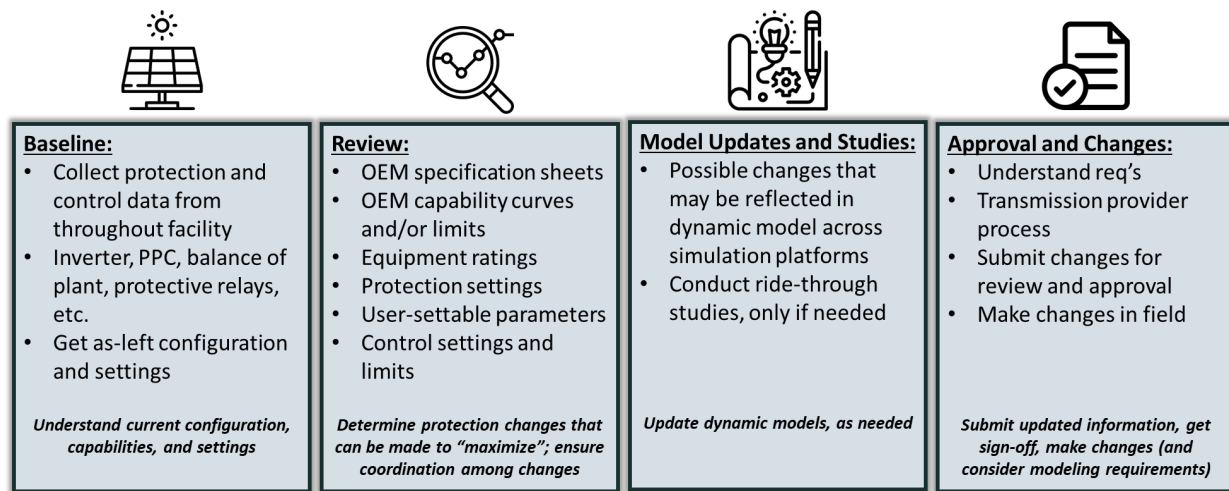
**Baseline:**
- Collect protection and control data from throughout facility
- Inverter, PPC, balance of plant, protective relays, etc.
- Get as-left configuration and settings

*Understand current configuration, capabilities, and settings*

**Review:**
- OEM specification sheets
- OEM capability curves and/or limits
- Equipment ratings
- Protection settings
- User-settable parameters
- Control settings and limits

*Determine protection changes that can be made to "maximize"; ensure coordination among changes*

**Model Updates and Studies:**
- Possible changes that may be reflected in dynamic model across simulation platforms
- Conduct ride-through studies, only if needed

*Update dynamic models, as needed*

**Approval and Changes:**
- Understand req's
- Transmission provider process
- Submit changes for review and approval
- Make changes in field

*Submit updated information, get sign-off, make changes (and consider modeling requirements)*